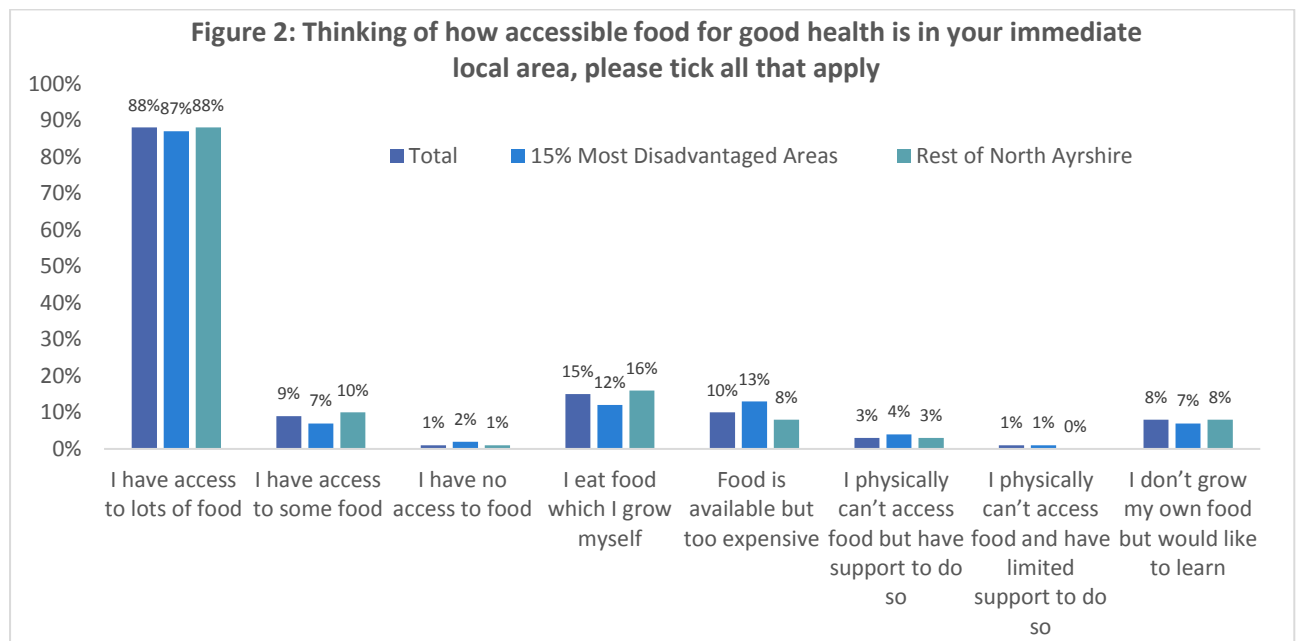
Figure 2: Thinking of how accessible food for good health is in your immediate local area, please tick all that apply

100%
90%
80%
70%
60%
50%
40%
30%
20%
10%
0%

Total
15% Most Disadvantaged Areas
Rest of North Ayrshire

| | Total | 15% Most Disadvantaged Areas | Rest of North Ayrshire |
|---|---|---|---|
| I have access to lots of food | 88% | 87% | 88% |
| I have access to some food | 9% | 7% | 10% |
| I have no access to food | 1% | 2% | 1% |
| I eat food which I grow myself | 15% | 12% | 16% |
| Food is available but too expensive | 10% | 13% | 8% |
| I physically can't access food but have support to do so | 3% | 4% | 3% |
| I physically can't access food and have limited support to do so | 1% | 1% | 0% |
| I don't grow my own food but would like to learn | 8% | 7% | 8% |